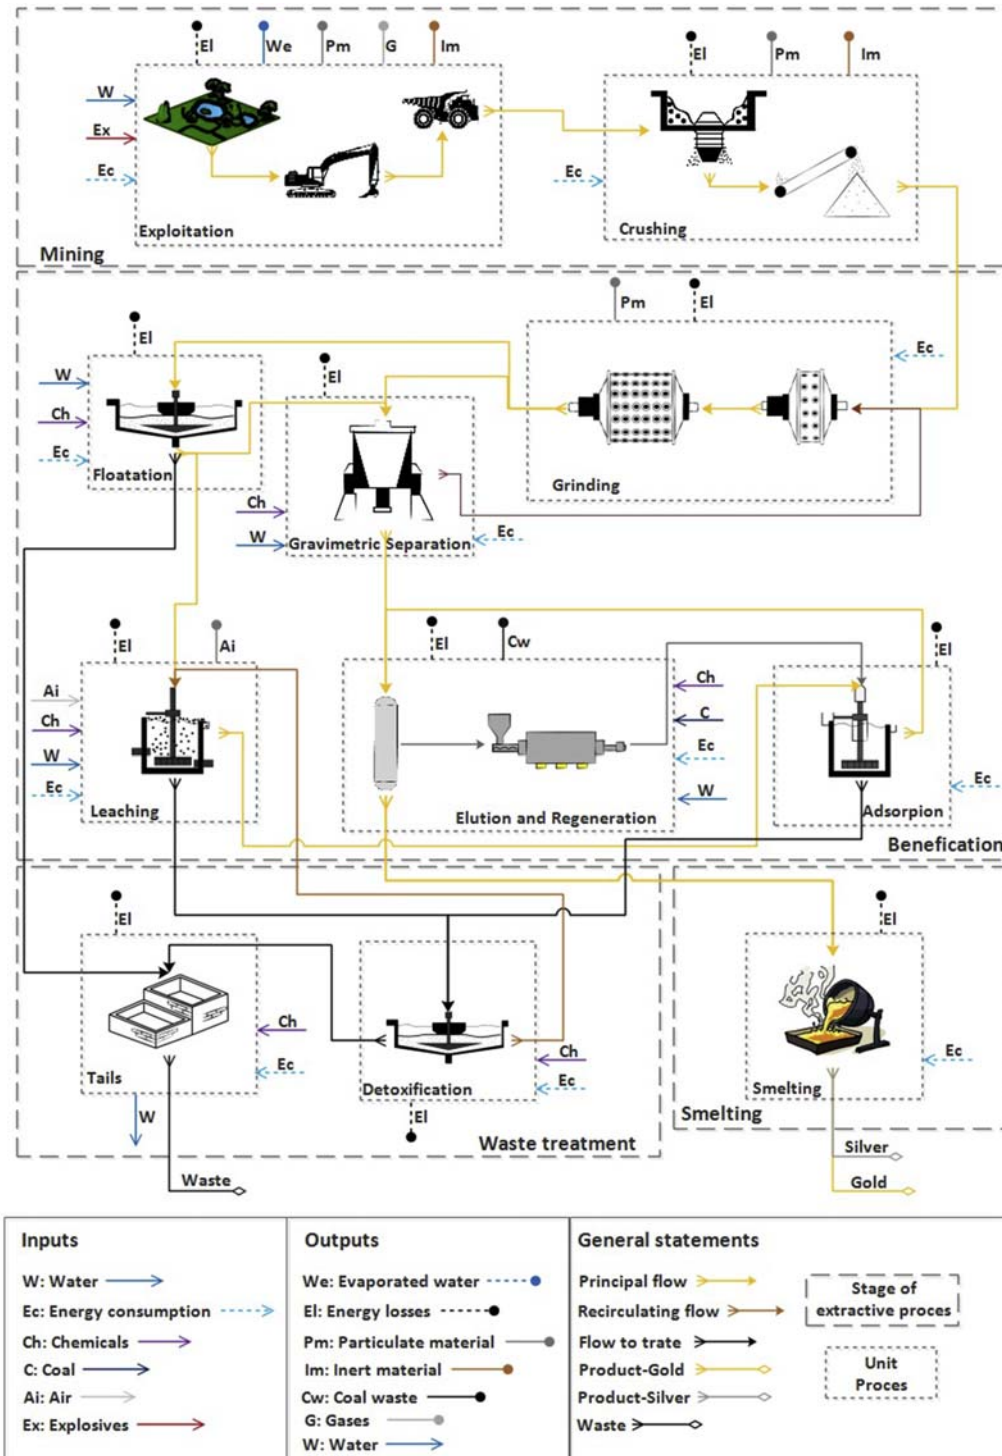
El We Pm G Im
W
Ex
Ec
Exploitation

El Pm Im
Ec
Crushing

Mining

Pm El
El
Ec
W
Ch
Ec
Floatation

El
Grinding

Ch
W
Gravimetric Separation
Ec

El Ai
Ai
Ch
W
Ec
Leaching

El Cw
Elution and Regeneration
Ch
C
Ec
W

El
Adsorpion
Ec

Benefication

El
Tails
Ch
Ec
W
Waste

Detoxification
Ch
Ec
El

Waste treatment

El
Ec
Smelting

Smelting
Silver
Gold

Inputs
W: Water
Ec: Energy consumption
Ch: Chemicals
C: Coal
Ai: Air
Ex: Explosives

Outputs
We: Evaporated water
El: Energy losses
Pm: Particulate material
Im: Inert material
Cw: Coal waste
G: Gases
W: Water

General statements
Principal flow
Recirculating flow
Flow to trate
Product-Gold
Product-Silver
Waste

Stage of extractive proces

Unit Proces